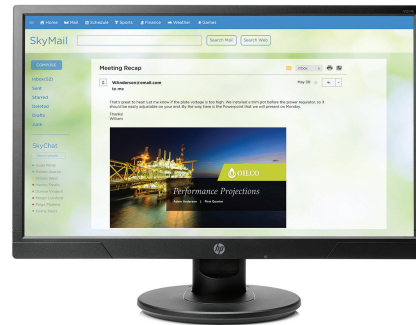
Home Mail Schedule Sports Finance Weather Games

SkyMail

Search Mail Search Web

COMPOSE

Inbox(12)
Sent
Starred
Deleted
Drafts
Junk

SkyChat

Meeting Recap

W.anderson@email.com
to me

May 18

That's great to hear! Let me know if the plate voltage is too high. We installed a trim pot before the power regulator, so it should be easily adjustable on your end. By the way, here is the Powerpoint that we will present on Monday.

Thanks!
William

OILCO

Performance Projections

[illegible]